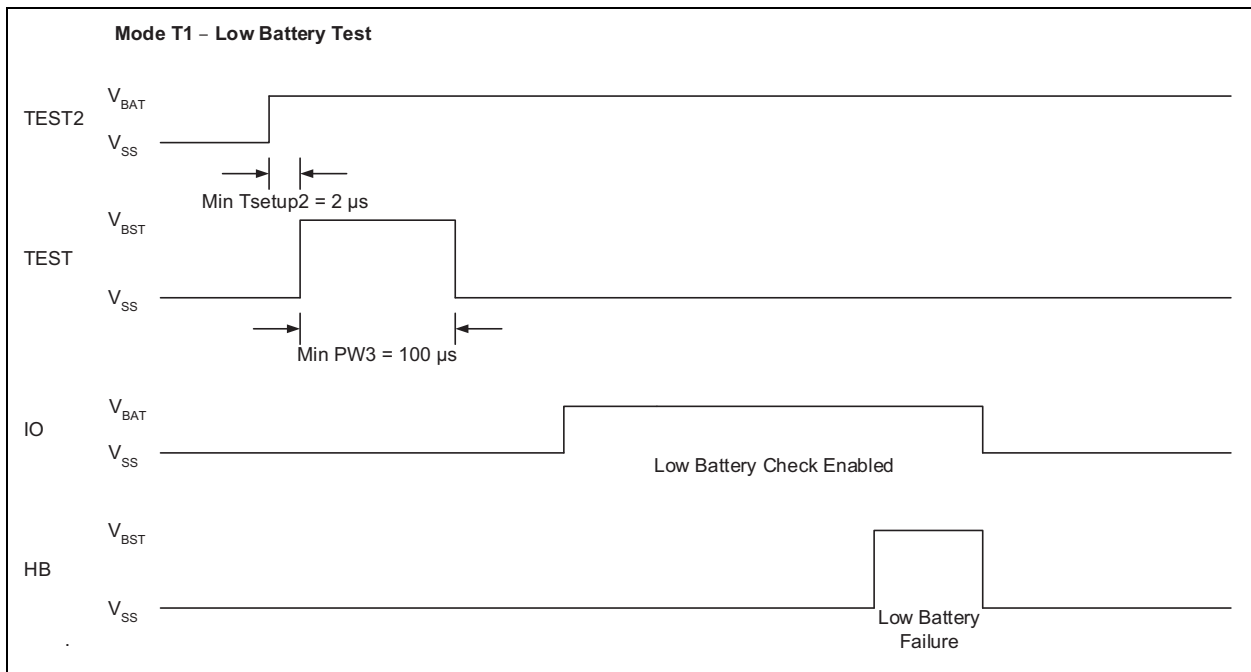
Mode T1 − Low Battery Test

TEST2 $V_{BAT}$ $V_{SS}$

Min Tsetup2 = 2 μs

TEST $V_{BST}$ $V_{SS}$

Min PW3 = 100 μs

IO $V_{BAT}$ $V_{SS}$

Low Battery Check Enabled

HB $V_{BST}$ $V_{SS}$

Low Battery Failure

.